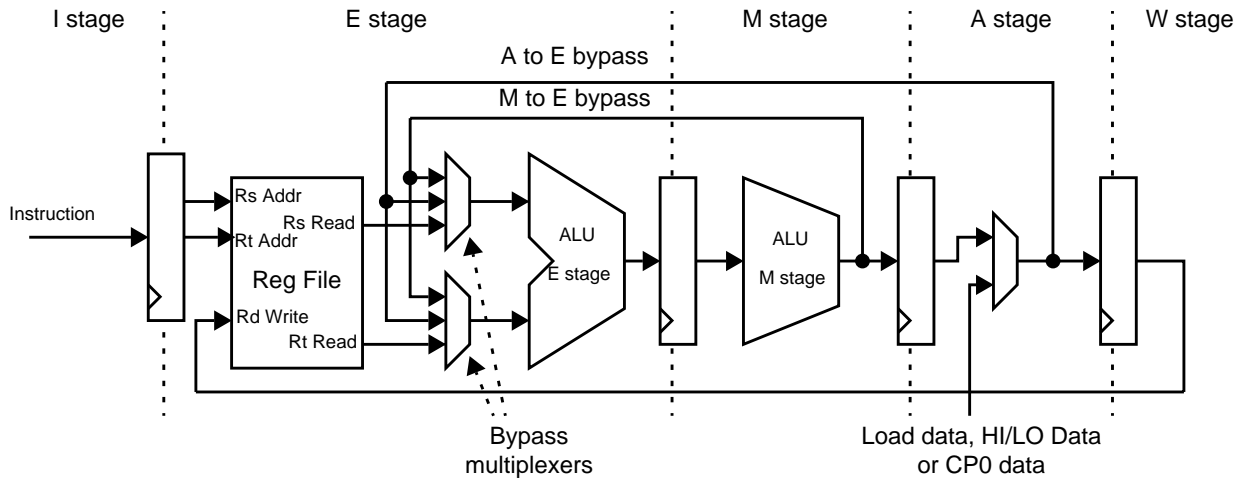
I stage

E stage

M stage

A stage

W stage

A to E bypass

M to E bypass

Instruction

Rs Addr

Rs Read

Rt Addr

Reg File

Rd Write

Rt Read

ALU

E stage

ALU

M stage

Bypass multiplexers

Load data, HI/LO Data or CP0 data